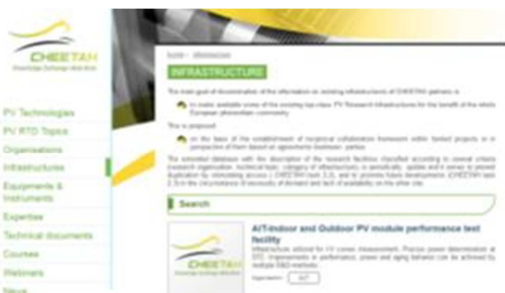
CHEETAH

PV Technologies
PV RTD Topics
Organisations
Infrastructures
Equipments & Instruments
Expertise
Technical documents
Courses
Webinars
News

home » Infrastructure

INFRASTRUCTURE

The main goal of dissemination of the information on existing infrastructures of CHEETAH partners is:

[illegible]

This is proposed:

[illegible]

The extended database with the description of the research facilities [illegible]

Search

AIT-Indoor and Outdoor PV module performance test facility

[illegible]

CHEETAH